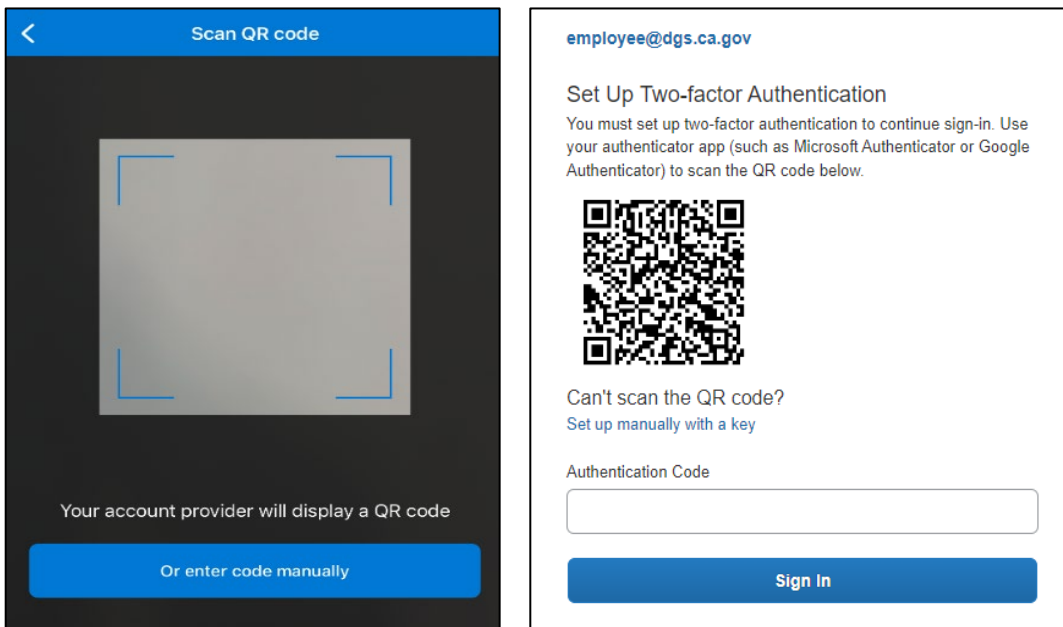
Scan QR code

Your account provider will display a QR code

Or enter code manually

employee@dgs.ca.gov

Set Up Two-factor Authentication

You must set up two-factor authentication to continue sign-in. Use your authenticator app (such as Microsoft Authenticator or Google Authenticator) to scan the QR code below.

Can't scan the QR code?

Set up manually with a key

Authentication Code

Sign In